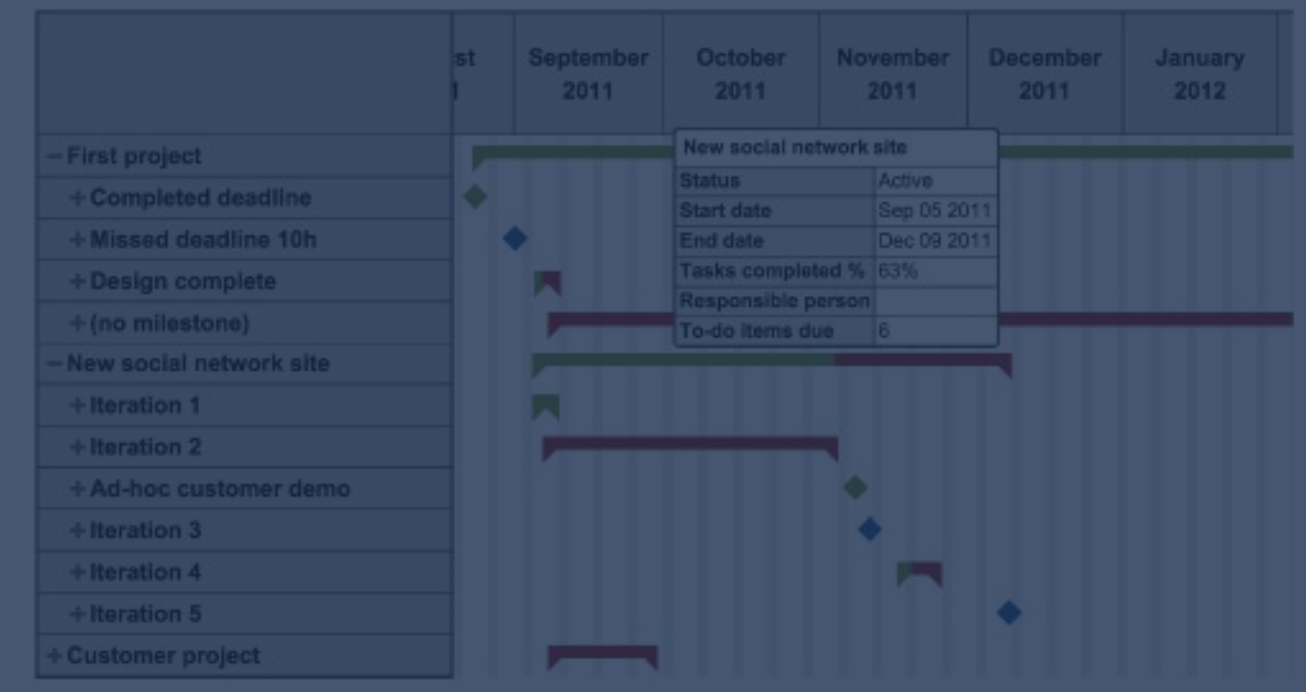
| | st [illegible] | September 2011 | October 2011 | November 2011 | December 2011 | January 2012 |
|---|---|---|---|---|---|---|
| − First project | | | | | | |
| + Completed deadline | | | | | | |
| + Missed deadline 10h | | | | | | |
| + Design complete | | | | | | |
| + (no milestone) | | | | | | |
| − New social network site | | | | | | |
| + Iteration 1 | | | | | | |
| + Iteration 2 | | | | | | |
| + Ad-hoc customer demo | | | | | | |
| + Iteration 3 | | | | | | |
| + Iteration 4 | | | | | | |
| + Iteration 5 | | | | | | |
| + Customer project | | | | | | |

New social network site

| | |
|---|---|
| Status | Active |
| Start date | Sep 05 2011 |
| End date | Dec 09 2011 |
| Tasks completed % | 63% |
| Responsible person | |
| To-do items due | 6 |